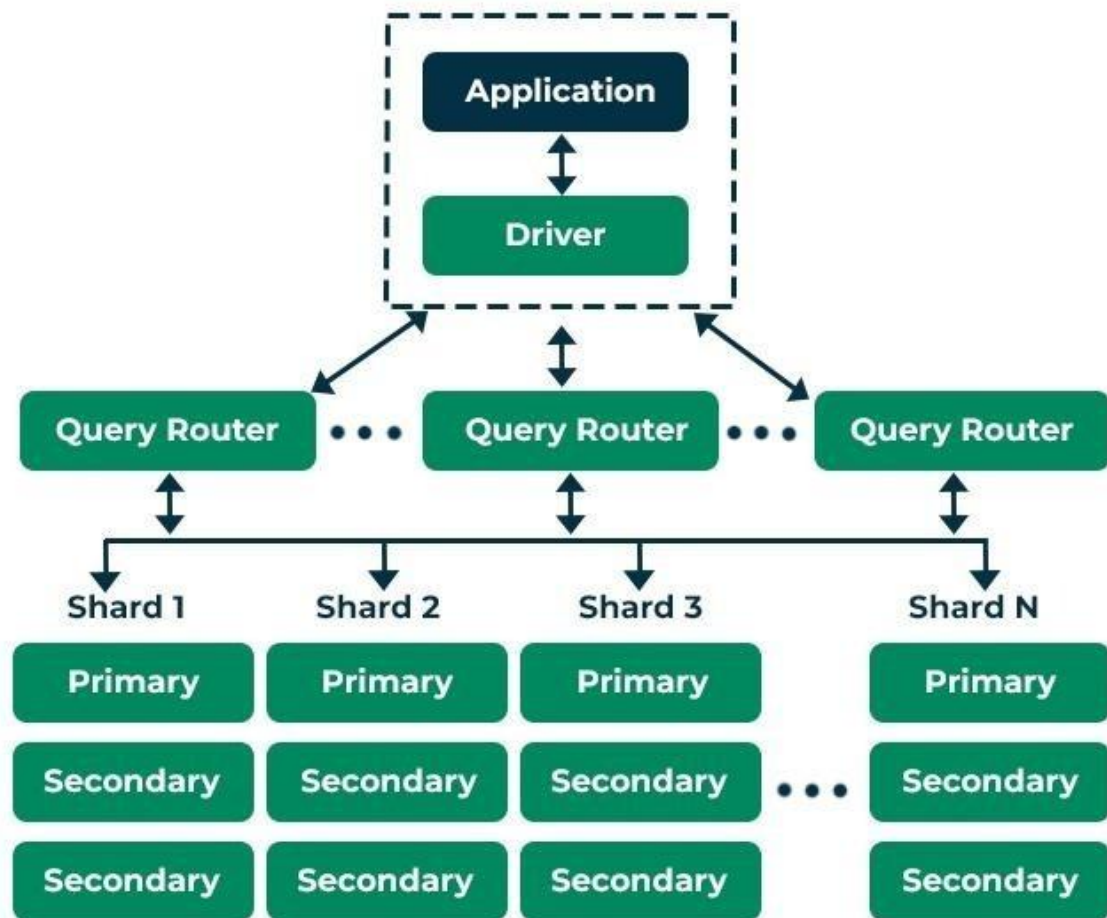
Application

Driver

Query Router ••• Query Router ••• Query Router

Shard 1
Primary
Secondary
Secondary

Shard 2
Primary
Secondary
Secondary

Shard 3
Primary
Secondary
Secondary

•••

Shard N
Primary
Secondary
Secondary